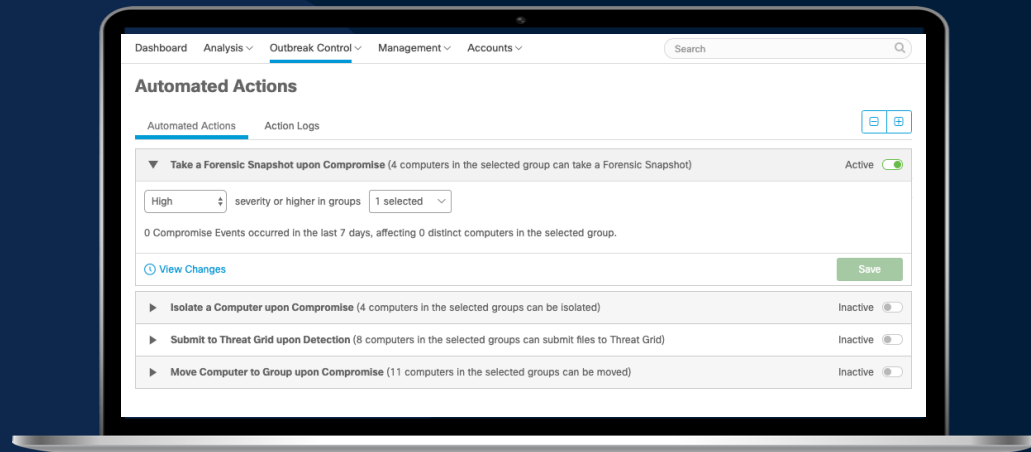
Dashboard Analysis Outbreak Control Management Accounts

Search

Automated Actions

Automated Actions Action Logs

Take a Forensic Snapshot upon Compromise (4 computers in the selected group can take a Forensic Snapshot) Active

High severity or higher in groups 1 selected

0 Compromise Events occurred in the last 7 days, affecting 0 distinct computers in the selected group.

View Changes

Save

Isolate a Computer upon Compromise (4 computers in the selected groups can be isolated) Inactive

Submit to Threat Grid upon Detection (8 computers in the selected groups can submit files to Threat Grid) Inactive

Move Computer to Group upon Compromise (11 computers in the selected groups can be moved) Inactive